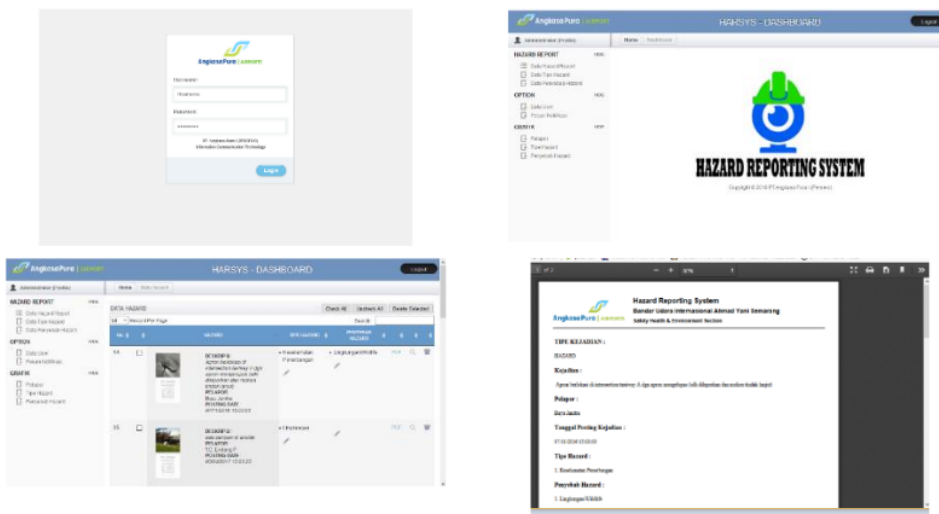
Angkasa Pura | Airports

Username

Password

PT Angkasa Pura I (PERSERO)
Information Communication Technology

Login

Angkasa Pura | Airports

HARSYS - DASHBOARD

Logout

Administrator (Pratka)

Home

HAZARD REPORT

Data Hazard Report

Data Tipe Hazard

Data Penyebab Hazard

OPTION

Data User

Push Notification

GRAFIK

Pelapor

Tipe Hazard

Penyebab Hazard

HAZARD REPORTING SYSTEM

Copyright © 2018 PT Angkasa Pura I (Persero)

Angkasa Pura | Airports

HARSYS - DASHBOARD

Logout

Administrator (Pratka)

Home

HAZARD REPORT

Data Hazard Report

Data Tipe Hazard

Data Penyebab Hazard

OPTION

Data User

Push Notification

GRAFIK

Pelapor

Tipe Hazard

Penyebab Hazard

DATA HAZARD

Check All

Uncheck All

Delete Selected

Record Per Page

No.

HAZARD

TIPE HAZARD

PENYEBAB HAZARD

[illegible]

Angkasa Pura | Airports

Hazard Reporting System

Bandar Udara Internasional Ahmad Yani Semarang

Safety Health & Environment Section

TIPE KEJADIAN :

HAZARD

Kejadian :

Apron belakang di intersection taxiway A dgn apron mengelupas bila dibiarkan dan tindakan lanjut

Pelapor :

Bayu Jamba

Tanggal Posting Kejadian :

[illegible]

Tipe Hazard :

1. Keselamatan Penerbangan

Penyebab Hazard :

1. Lingkungan/Wildlife